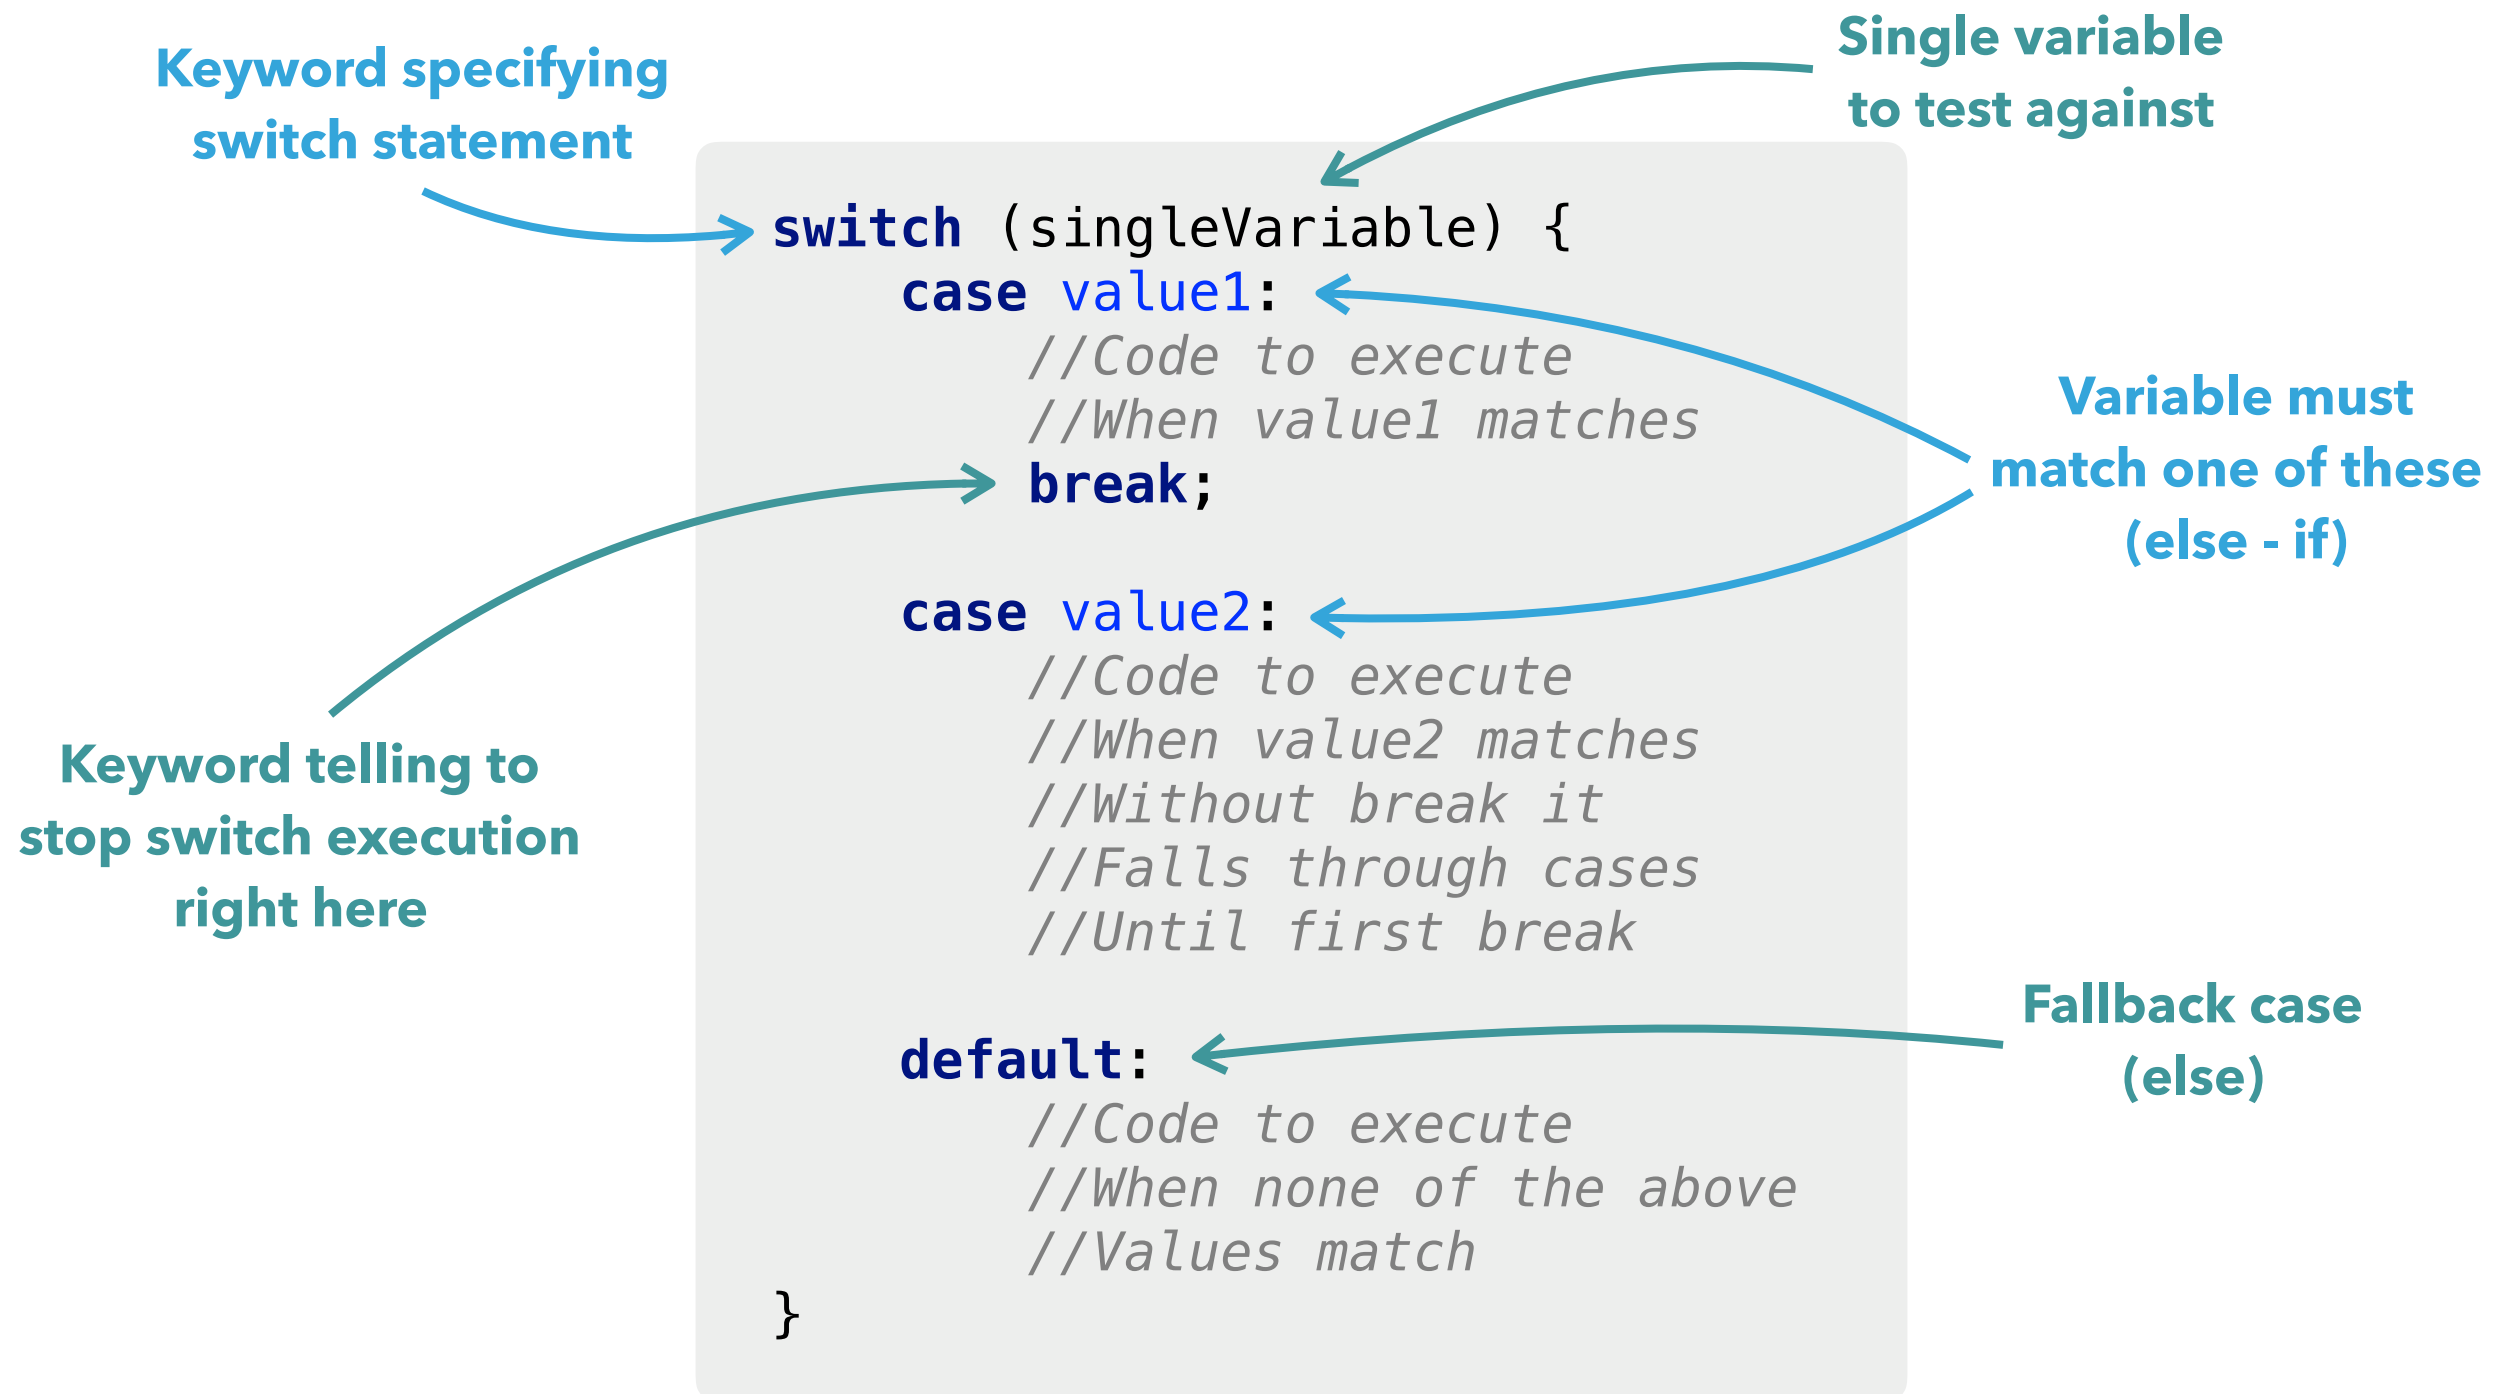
Keyword specifying switch statement

Single variable to test against

```
switch (singleVariable) {
    case value1:
        //Code to execute
        //When value1 matches
        break;

    case value2:
        //Code to execute
        //When value2 matches
        //Without break it
        //Falls through cases
        //Until first break

    default:
        //Code to execute
        //When none of the above
        //Values match
}
```

Variable must match one of these (else - if)

Keyword telling to stop switch execution right here

Fallback case (else)